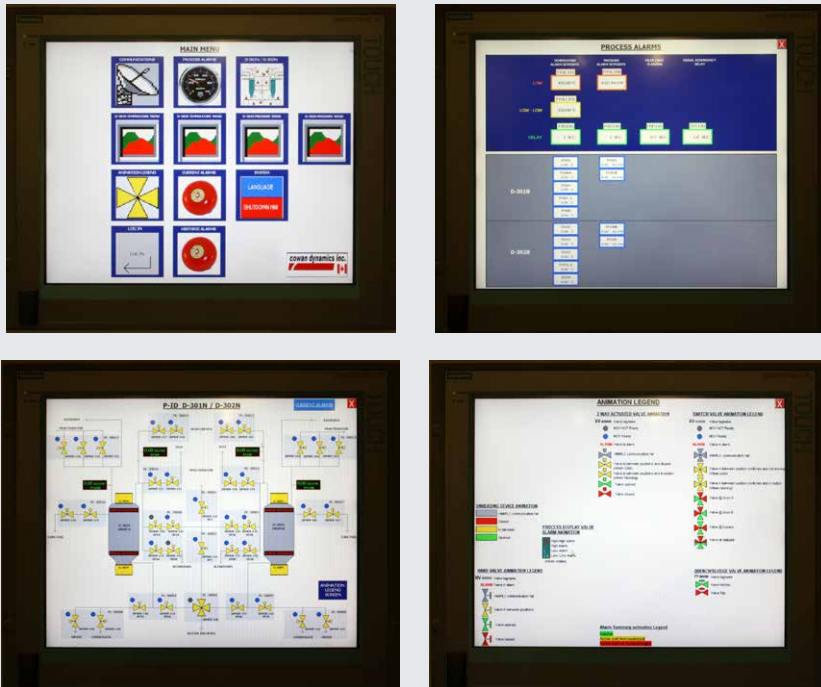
MAIN MENU

COMMUNICATIONS

PROCESS ALARMS

D-302N / D-302N

LANGUAGE

SHUTDOWN HMI

LOG IN

cowan dynamics inc.

PROCESS ALARMS

LOW

LOW - LOW

DELAY

D-301N

D-302N

P-ID D-301N / D-302N

ANIMATION LEGEND SCREEN

ANIMATION LEGEND

3 WAY ACTUATED VALVE ANIMATION

SWITCH VALVE ANIMATION LEGEND

ANALOGUE DEVICE ANIMATION

PROCESS DISPLAY VALUE ALARM ANIMATION

HAND VALVE ANIMATION LEGEND

QUENCH/SLUICE VALVE ANIMATION LEGEND

Alarm Summary Animation Legend